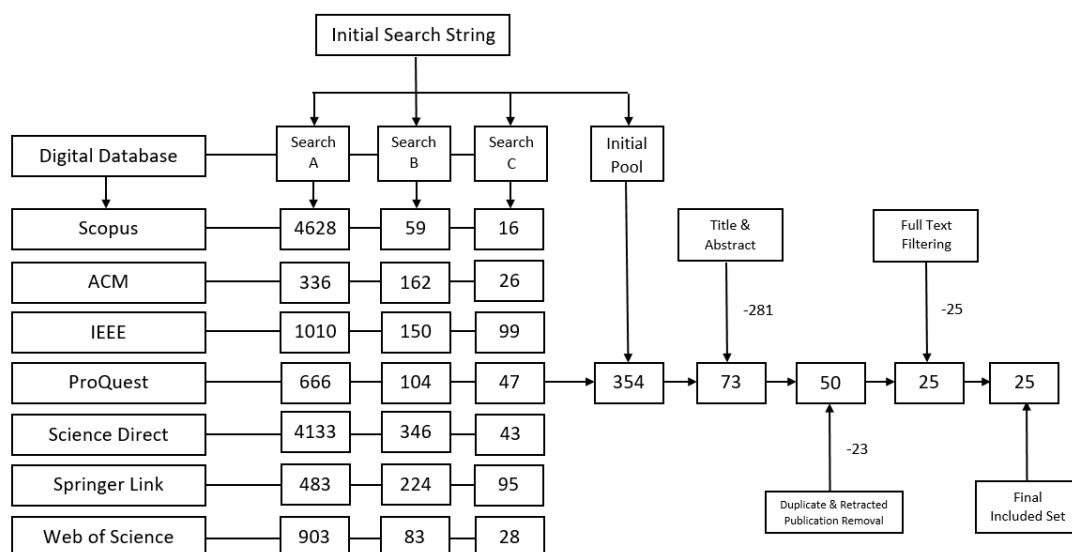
Initial Search String

Digital Database

Search A

Search B

Search C

Initial Pool

| Database | Search A | Search B | Search C |
|---|---|---|---|
| Scopus | 4628 | 59 | 16 |
| ACM | 336 | 162 | 26 |
| IEEE | 1010 | 150 | 99 |
| ProQuest | 666 | 104 | 47 |
| Science Direct | 4133 | 346 | 43 |
| Springer Link | 483 | 224 | 95 |
| Web of Science | 903 | 83 | 28 |

354

Title & Abstract

-281

73

50

-23

Duplicate & Retracted Publication Removal

Full Text Filtering

-25

25

25

Final Included Set